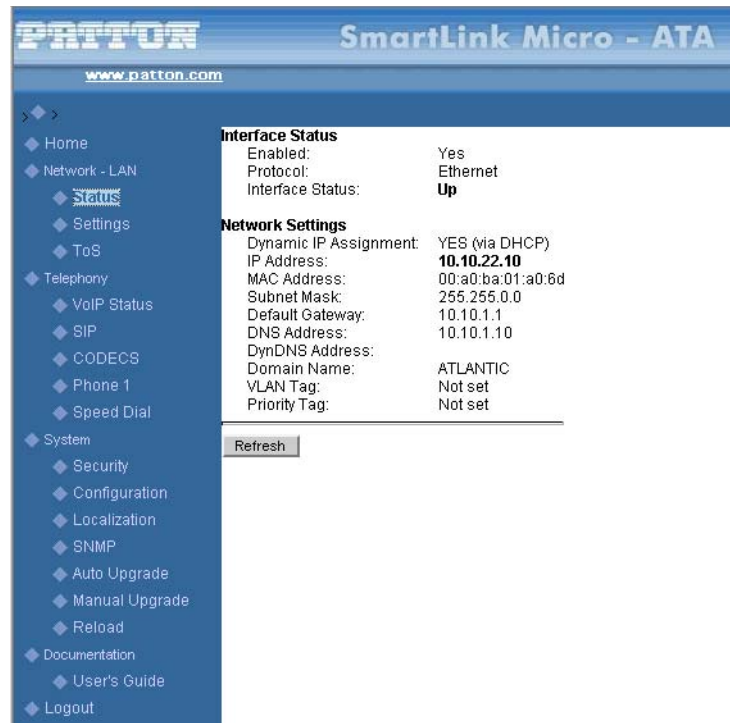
PATTON SmartLink Micro - ATA
www.patton.com

>

Home
Network - LAN
Status
Settings
ToS
Telephony
VoIP Status
SIP
CODECS
Phone 1
Speed Dial
System
Security
Configuration
Localization
SNMP
Auto Upgrade
Manual Upgrade
Reload
Documentation
User's Guide
Logout

**Interface Status**

| | |
|---|---|
| Enabled: | Yes |
| Protocol: | Ethernet |
| Interface Status: | **Up** |

**Network Settings**

| | |
|---|---|
| Dynamic IP Assignment: | YES (via DHCP) |
| IP Address: | **10.10.22.10** |
| MAC Address: | 00:a0:ba:01:a0:6d |
| Subnet Mask: | 255.255.0.0 |
| Default Gateway: | 10.10.1.1 |
| DNS Address: | 10.10.1.10 |
| DynDNS Address: | |
| Domain Name: | ATLANTIC |
| VLAN Tag: | Not set |
| Priority Tag: | Not set |

Refresh